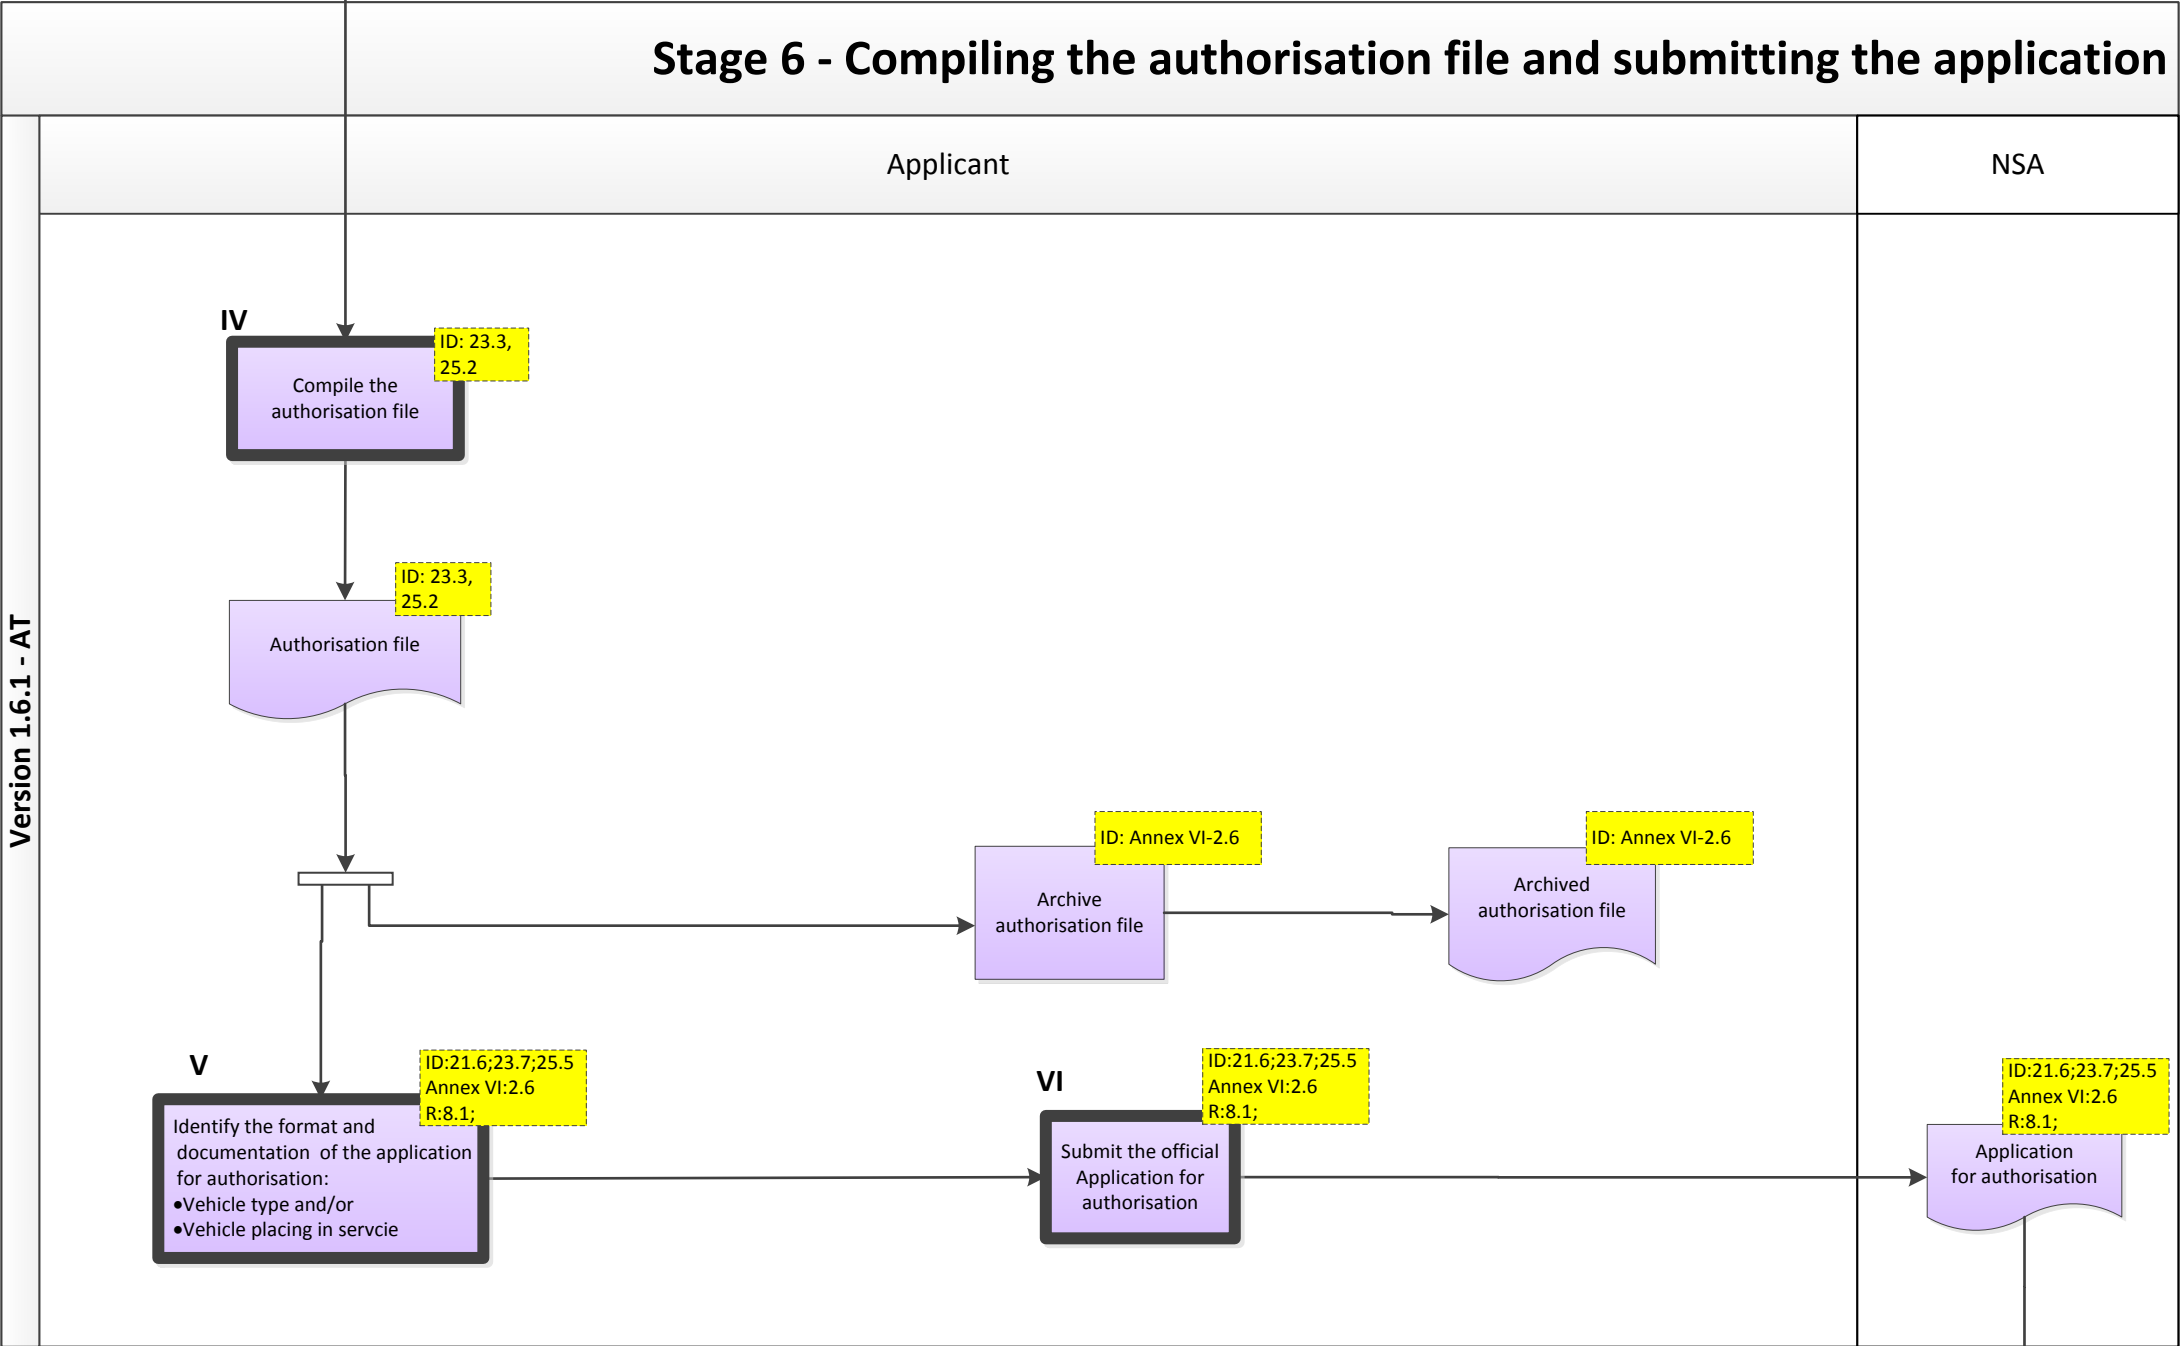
Stage 6 - Compiling the authorisation file and submitting the application

Version 1.6.1 - AT

Applicant

NSA

IV

Compile the authorisation file

ID: 23.3, 25.2

Authorisation file

ID: 23.3, 25.2

Archive authorisation file

ID: Annex VI-2.6

Archived authorisation file

ID: Annex VI-2.6

V

Identify the format and documentation of the application for authorisation:
•Vehicle type and/or
•Vehicle placing in servcie

ID:21.6;23.7;25.5
Annex VI:2.6
R:8.1;

VI

Submit the official Application for authorisation

ID:21.6;23.7;25.5
Annex VI:2.6
R:8.1;

Application for authorisation

ID:21.6;23.7;25.5
Annex VI:2.6
R:8.1;